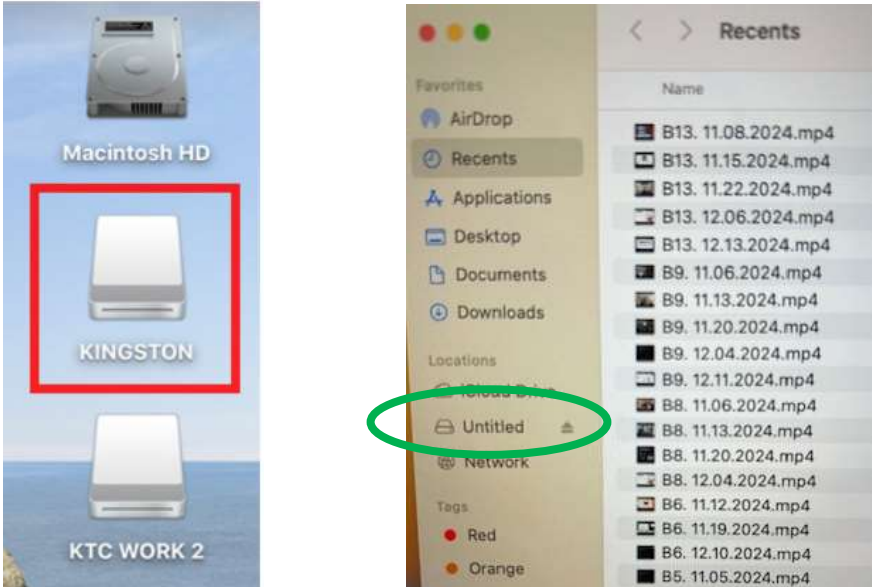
Macintosh HD

KINGSTON

KTC WORK 2

Recents

Favorites

AirDrop

Recents

Applications

Desktop

Documents

Downloads

Locations

iCloud Drive

Untitled

Network

Tags

Red

Orange

Name

B13. 11.08.2024.mp4
B13. 11.15.2024.mp4
B13. 11.22.2024.mp4
B13. 12.06.2024.mp4
B13. 12.13.2024.mp4
B9. 11.06.2024.mp4
B9. 11.13.2024.mp4
B9. 11.20.2024.mp4
B9. 12.04.2024.mp4
B9. 12.11.2024.mp4
B8. 11.06.2024.mp4
B8. 11.13.2024.mp4
B8. 11.20.2024.mp4
B8. 12.04.2024.mp4
B6. 11.12.2024.mp4
B6. 11.19.2024.mp4
B6. 12.10.2024.mp4
B5. 11.05.2024.mp4